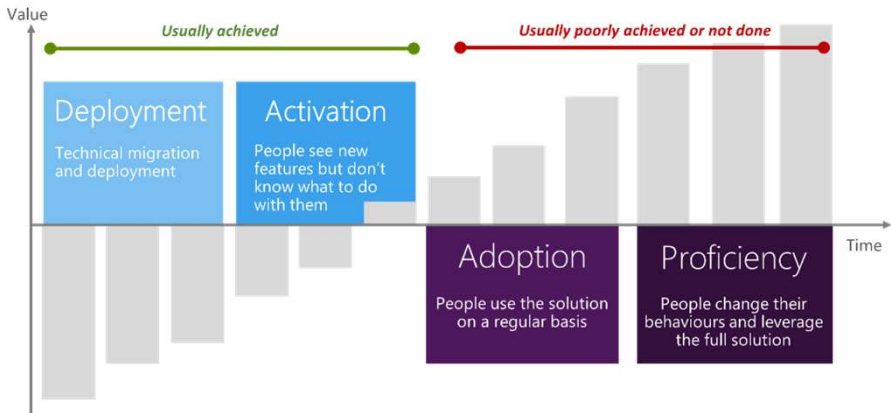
Value

Usually achieved

Usually poorly achieved or not done

Deployment

Technical migration and deployment

Activation

People see new features but don't know what to do with them

Time

Adoption

People use the solution on a regular basis

Proficiency

People change their behaviours and leverage the full solution